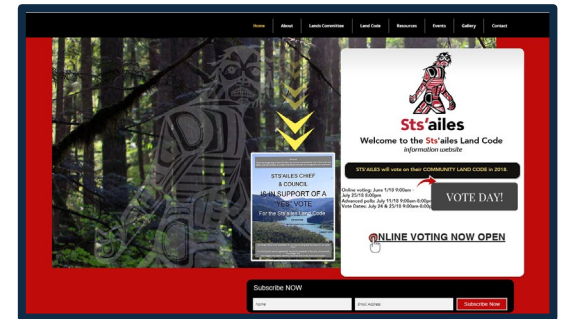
Home About Lands Committee Land Code Resources Events Gallery Contact

STS'AILES CHIEF & COUNCIL
IS IN SUPPORT OF A "YES" VOTE
For the Sts'ailes Land Code

Sts'ailes
Welcome to the Sts'ailes Land Code
information website

STS'AILES will vote on their COMMUNITY LAND CODE in 2018.

Online voting: June 1/18 9:00am - July 25/18 8:00pm
Advanced polls: July 11/18 8:00am-8:00pm
Vote Dates: July 24 & 25/18 9:00am-8:00pm

VOTE DAY!

ONLINE VOTING NOW OPEN

Subscribe NOW
Name
Email Address
Subscribe Now